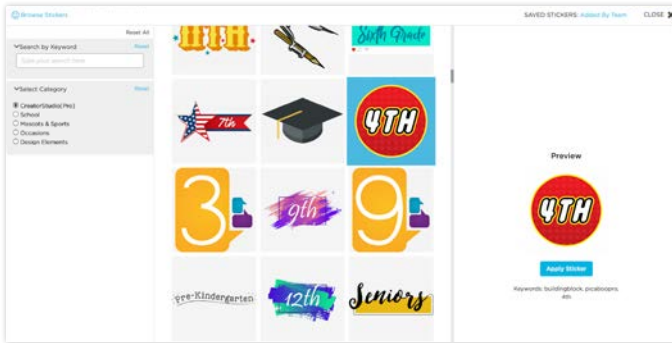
Browse Stickers

SAVED STICKERS: Added By Team

CLOSE

Reset All

Search by Keyword

Reset

Enter your search term

Select Category

Reset

CreatorStudio (Yrs)
School
Mascots & Sports
Occasions
Design Elements

Sixth Grade

7th

4TH

3

9th

9

Pre-Kindergarten

12th

Seniors

Preview

4TH

Apply Sticker

Keywords: buildingblock, pocabloopins, etc